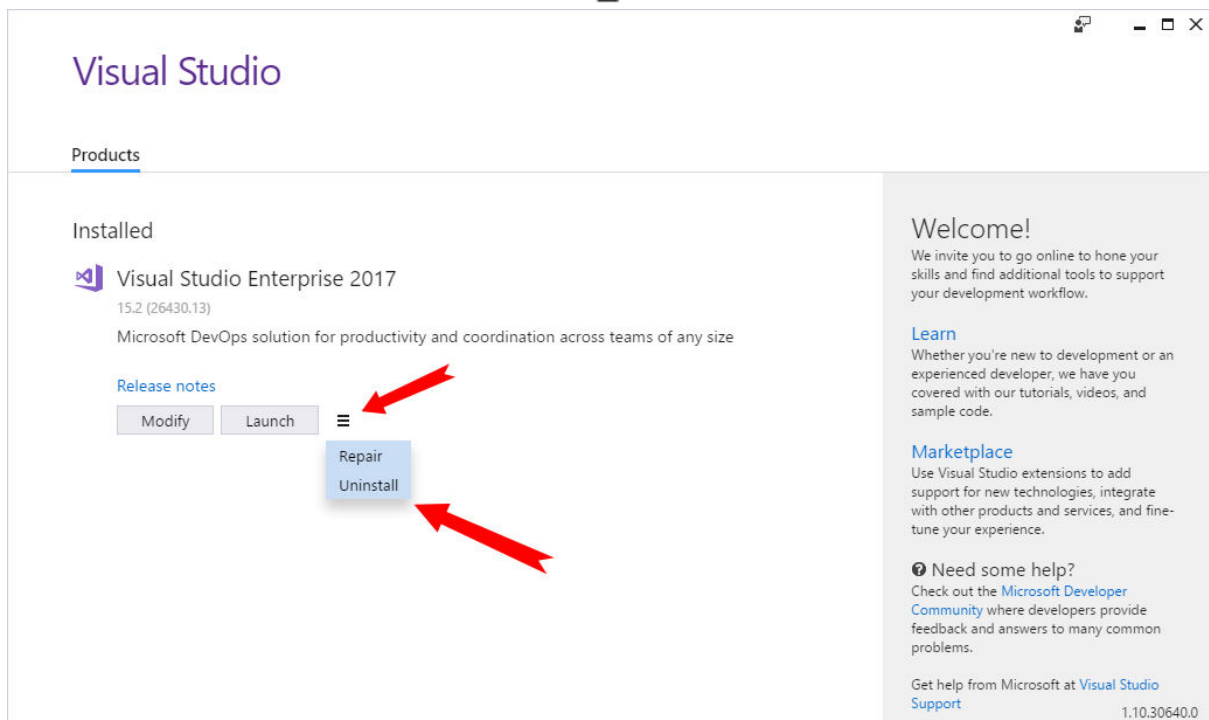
Visual Studio

Products

Installed

Visual Studio Enterprise 2017

15.2 (26430.13)

Microsoft DevOps solution for productivity and coordination across teams of any size

Release notes

Modify Launch

Repair
Uninstall

Welcome!

We invite you to go online to hone your skills and find additional tools to support your development workflow.

Learn

Whether you're new to development or an experienced developer, we have you covered with our tutorials, videos, and sample code.

Marketplace

Use Visual Studio extensions to add support for new technologies, integrate with other products and services, and fine-tune your experience.

Need some help?

Check out the Microsoft Developer Community where developers provide feedback and answers to many common problems.

Get help from Microsoft at Visual Studio Support

1.10.30640.0